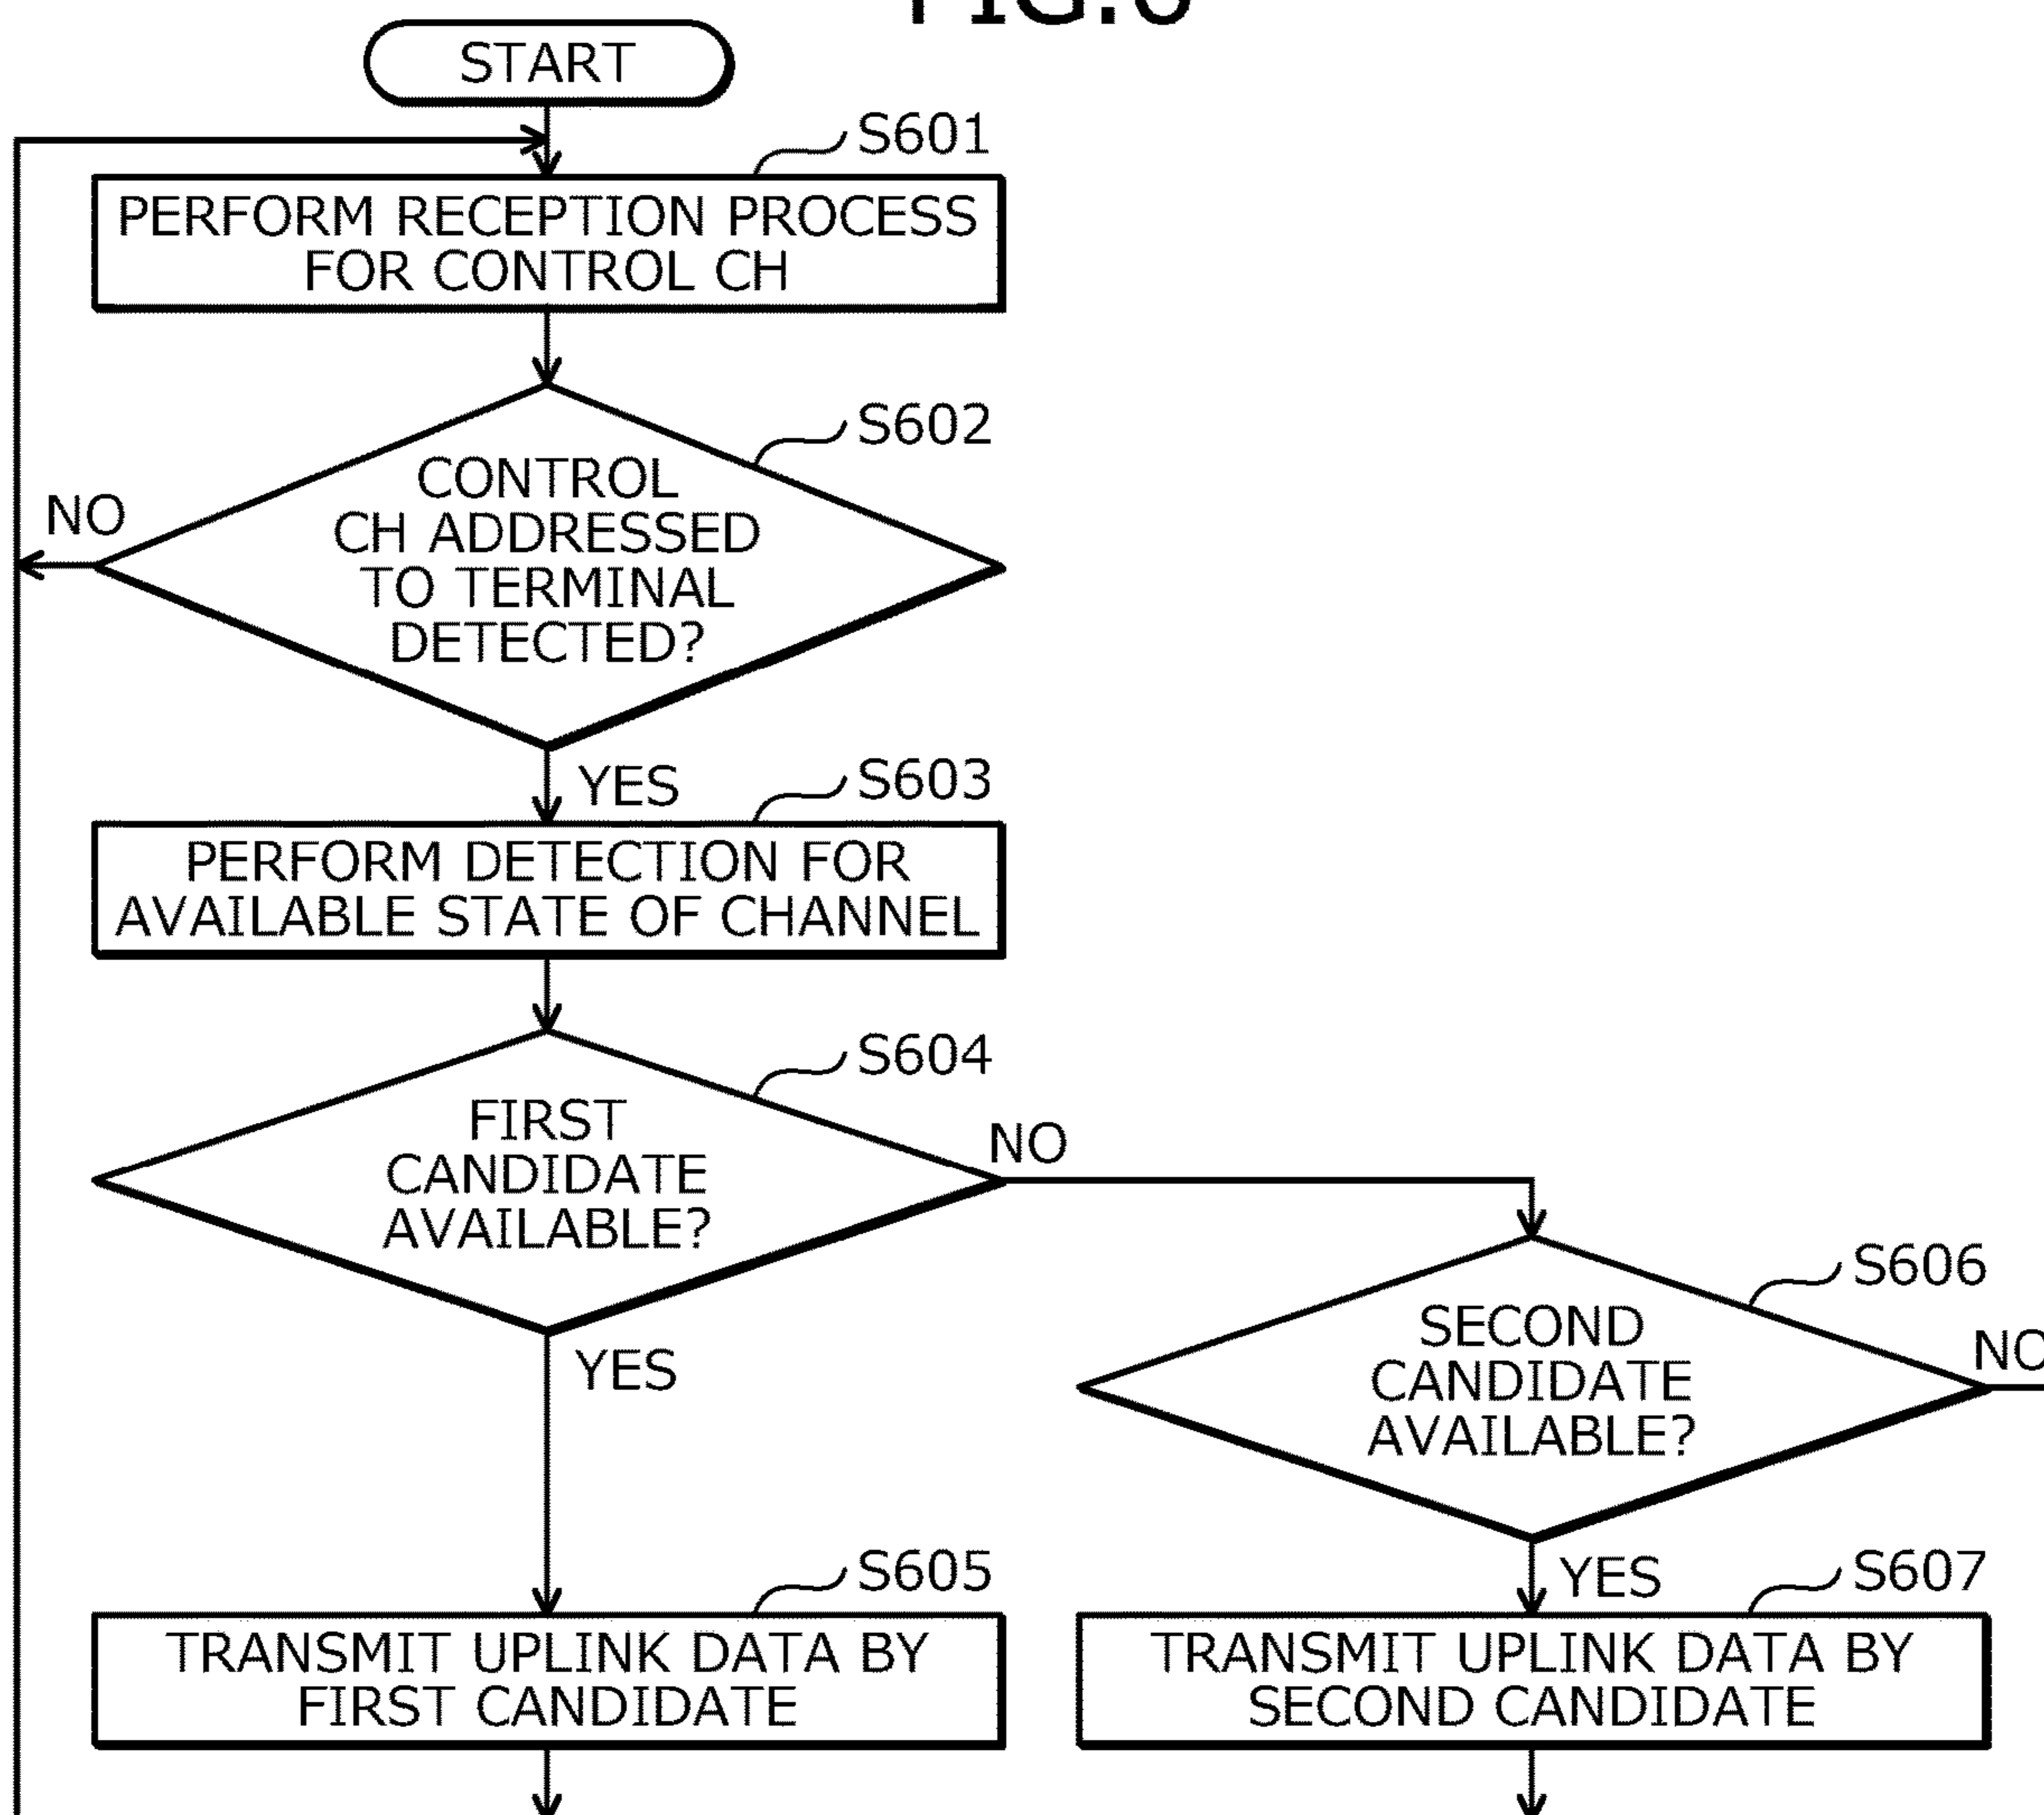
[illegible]

START

S601

PERFORM RECEPTION PROCESS FOR CONTROL CH

S602

CONTROL CH ADDRESSED TO TERMINAL DETECTED?

NO

YES

S603

PERFORM DETECTION FOR AVAILABLE STATE OF CHANNEL

S604

FIRST CANDIDATE AVAILABLE?

NO

YES

S606

SECOND CANDIDATE AVAILABLE?

NO

YES

S605

TRANSMIT UPLINK DATA BY FIRST CANDIDATE

S607

TRANSMIT UPLINK DATA BY SECOND CANDIDATE